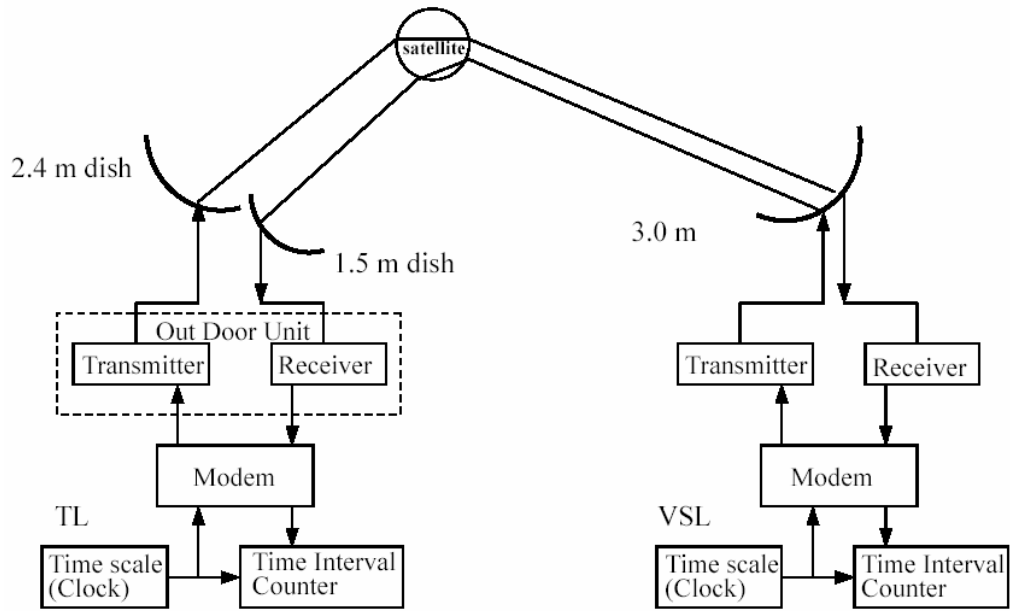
satellite

2.4 m dish

1.5 m dish

3.0 m

Out Door Unit

Transmitter

Receiver

Modem

TL

Time scale (Clock)

Time Interval Counter

Transmitter

Receiver

Modem

VSL

Time scale (Clock)

Time Interval Counter